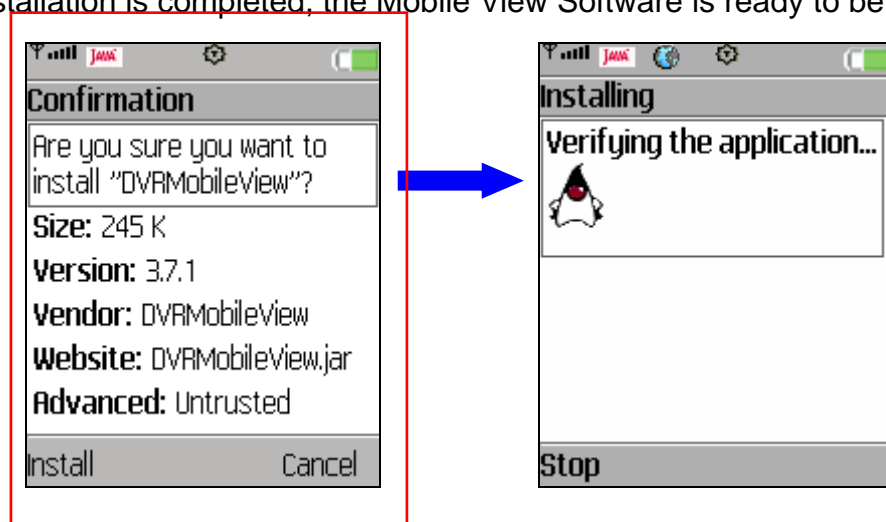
stallation is completed, the Mobile View Software is ready to be

JAVA

Confirmation

Are you sure you want to install "DVRMobileView"?

Size: 245 K

Version: 3.7.1

Vendor: DVRMobileView

Website: DVRMobileView.jar

Advanced: Untrusted

Install

Cancel

JAVA

Installing

Verifying the application...

Stop